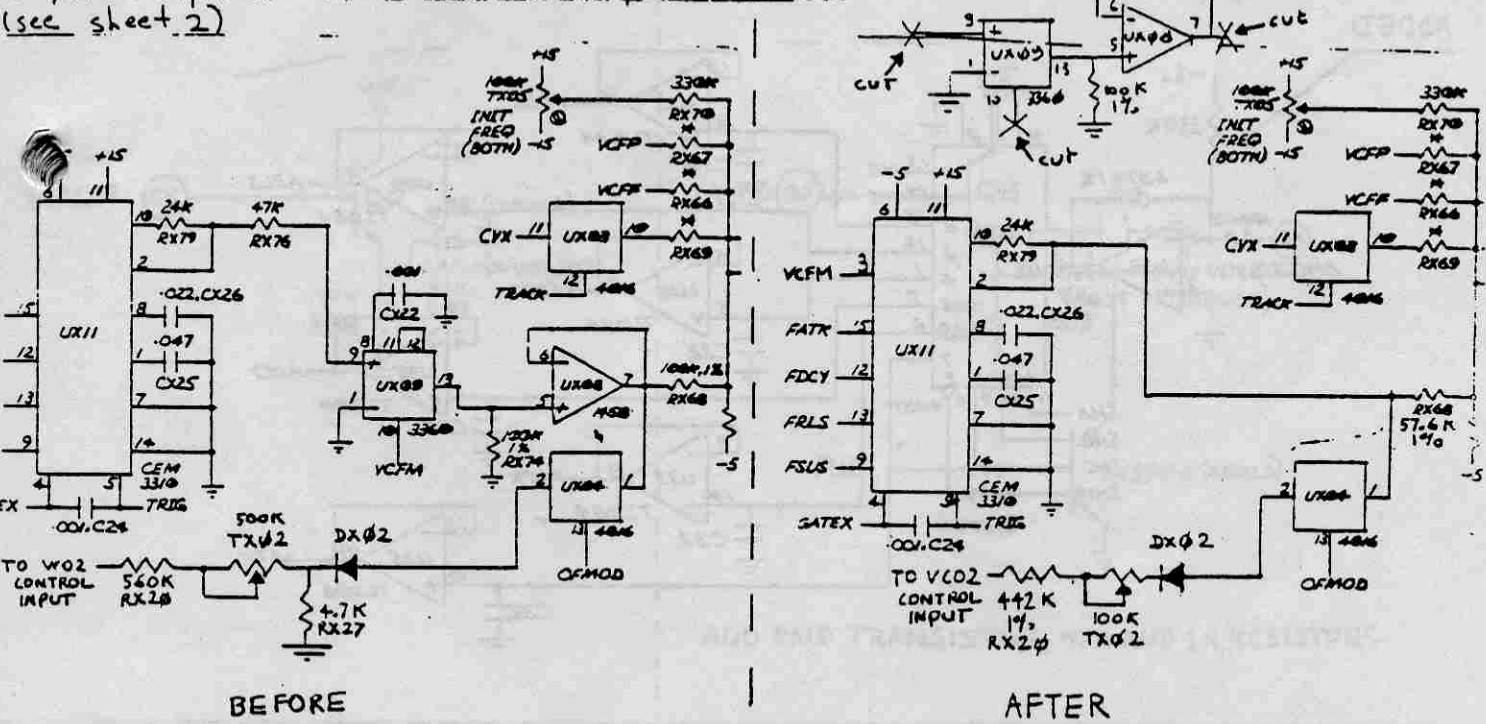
(see sheet 2)

+15
100K TX05
INIT FREQ (BOTH) -15
330K RX70
VCFP
1M RX67
VCFF
1M RX66
CVX 11 UX08 10
1M RX69
TRACK 12 4016

6 11 +15
UX11
10 24K RX79
47K RX76
2
.022, CX26
8
.047
1
CX25
7
14
15
12
13
9
4 5
CEM 3310
.001, C24
TRIG
.001
CX22
9 11 12
UX09
1
10 3360
VCFM
13
6
UX08
5
1458
7
100K, 1% RX68
120K 1% RX74
2 UX04 1
13 4016
OFMOD
-5
TO VCO2 CONTROL INPUT
560K RX20
500K TX02
DX02
4.7K RX27

BEFORE

cut
9
UX09
1
10 3360
13
cut
6
UX08
5
7
cut
100K 1%
cut
+15
100K TX05
INIT FREQ (BOTH) -15
330K RX70
VCFP
1M RX67
VCFF
1M RX66
CVX 11 UX08 10
1M RX69
TRACK 12 4016
-5 +15
6 11
VCFM 3
FATK 15
FDCY 12
FRLS 13
FSUS 9
UX11
10 24K RX79
2
.022, CX26
8
.047
1
CX25
7
14
4 5
CEM 3310
GATEX
.001, C24
TRIG
RX68 57.6K 1%
2 UX04 1
13 4016
OFMOD
-5
TO VCO2 CONTROL INPUT
442 K 1% RX20
100K TX02
DX02

AFTER